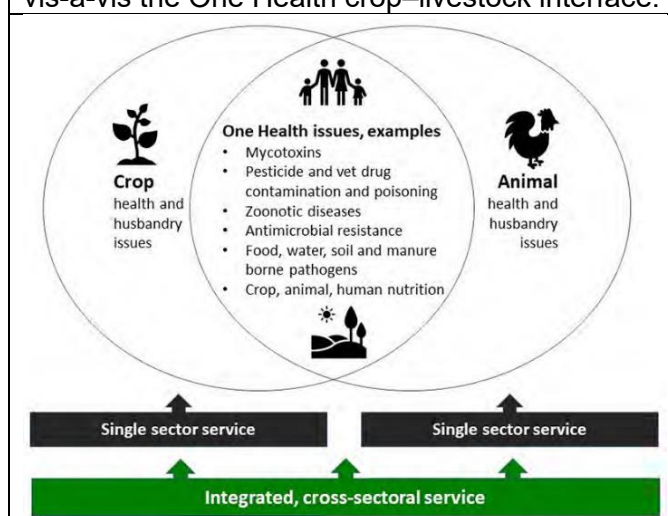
vis-à-vis the One Health crop–livestock interface.

Crop
health and husbandry issues

One Health issues, examples
- Mycotoxins
- Pesticide and vet drug contamination and poisoning
- Zoonotic diseases
- Antimicrobial resistance
- Food, water, soil and manure borne pathogens
- Crop, animal, human nutrition

Animal
health and husbandry issues

Single sector service

Single sector service

Integrated, cross-sectoral service